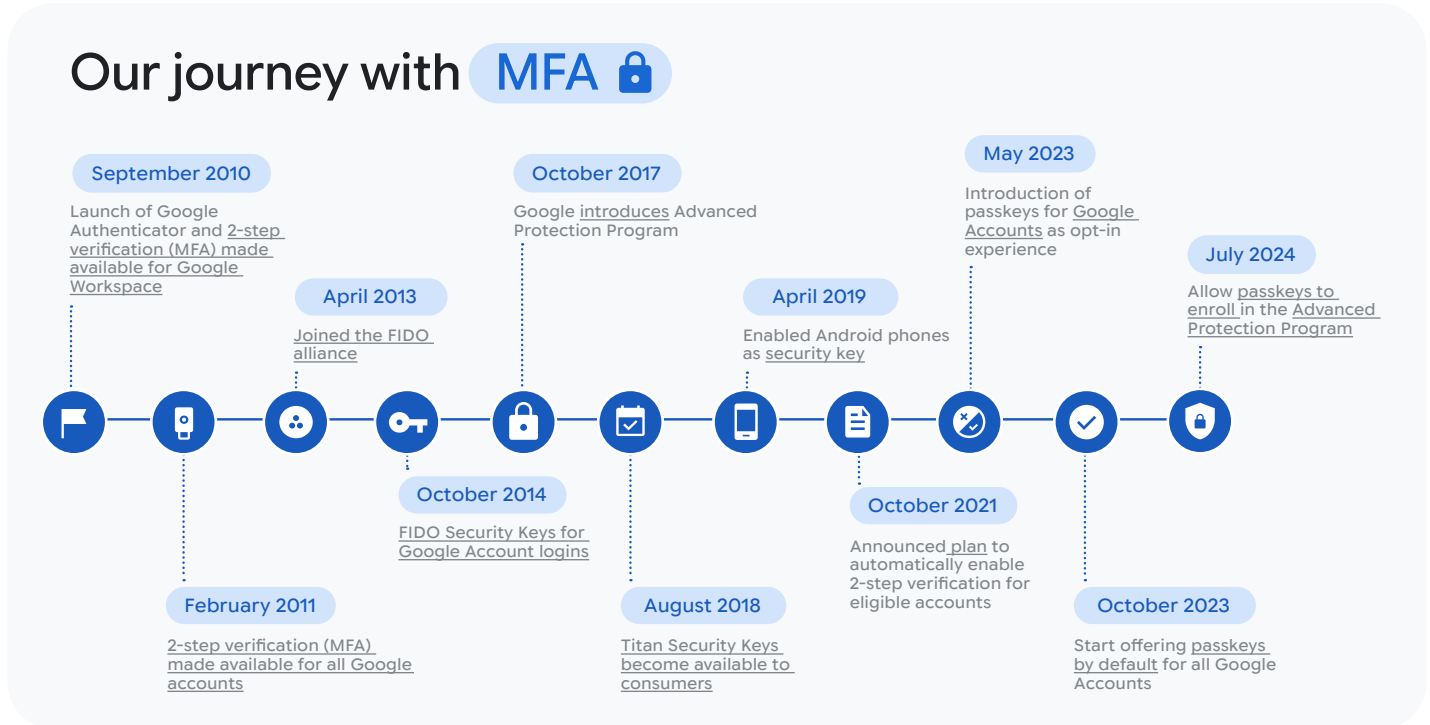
Our journey with MFA

September 2010
Launch of Google Authenticator and 2-step verification (MFA) made available for Google Workspace

February 2011
2-step verification (MFA) made available for all Google accounts

April 2013
Joined the FIDO alliance

October 2014
FIDO Security Keys for Google Account logins

October 2017
Google introduces Advanced Protection Program

August 2018
Titan Security Keys become available to consumers

April 2019
Enabled Android phones as security key

October 2021
Announced plan to automatically enable 2-step verification for eligible accounts

May 2023
Introduction of passkeys for Google Accounts as opt-in experience

October 2023
Start offering passkeys by default for all Google Accounts

July 2024
Allow passkeys to enroll in the Advanced Protection Program